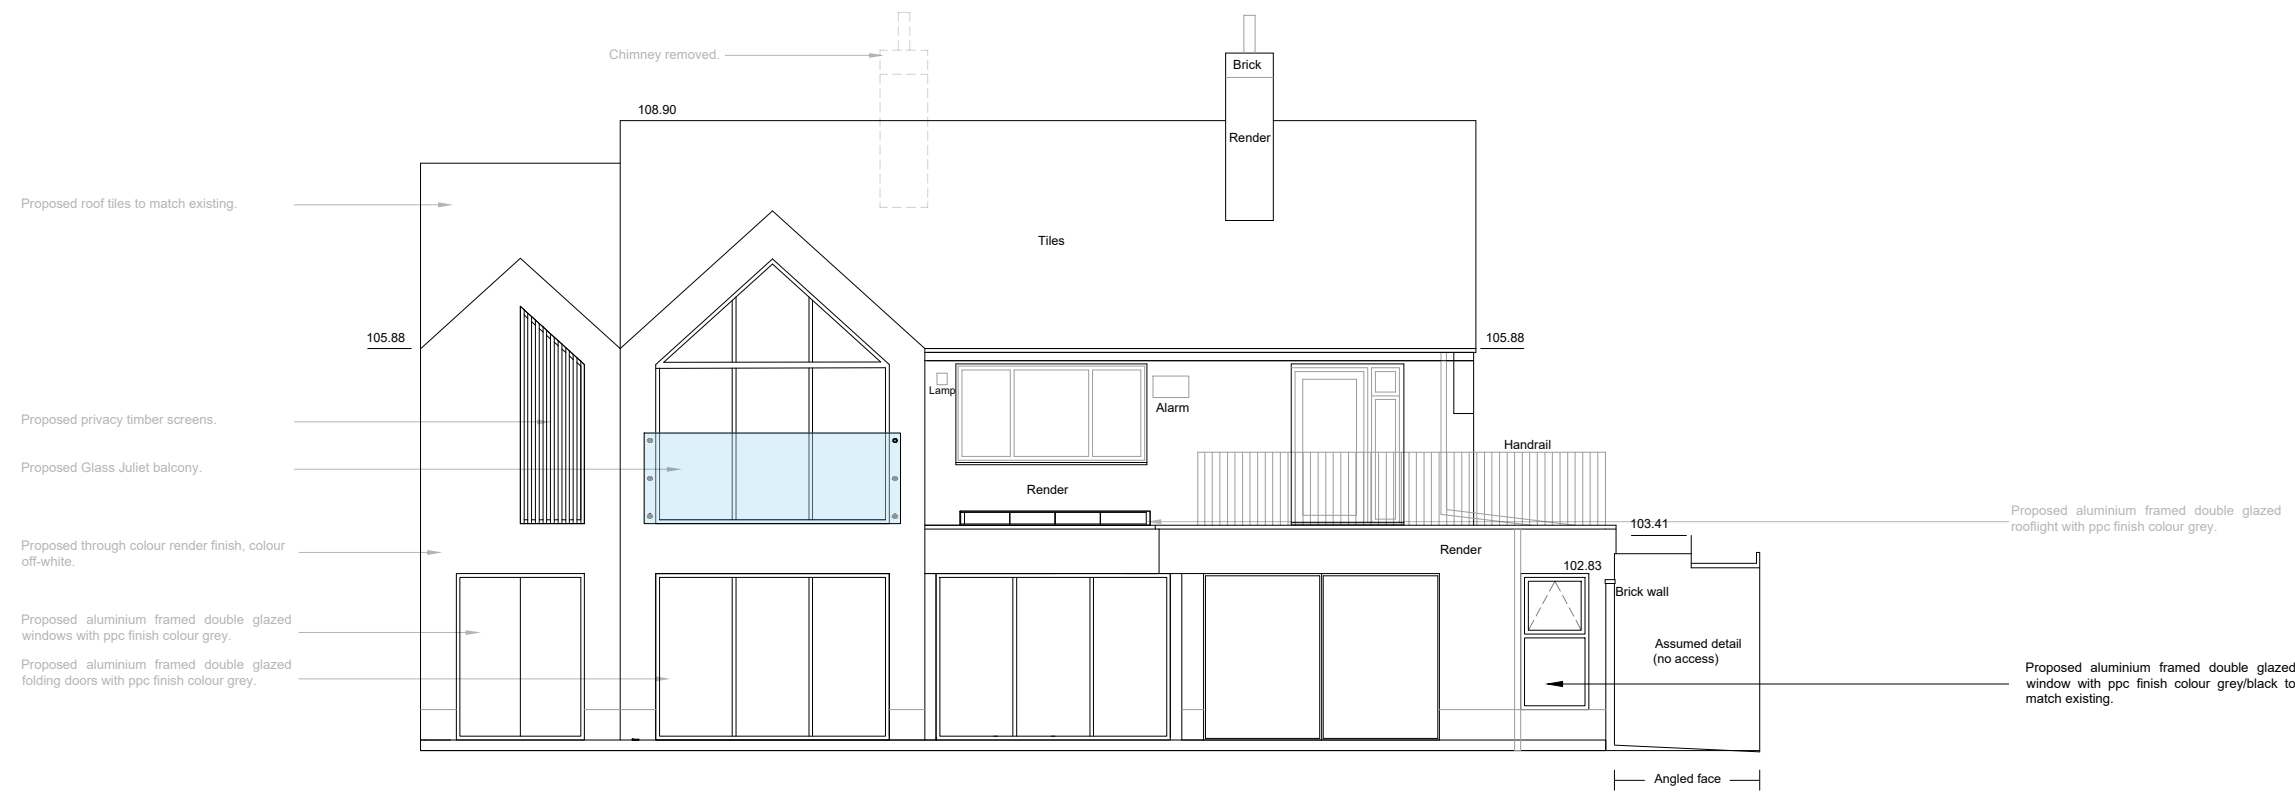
Chimney removed.

Brick

108.90

Render

Proposed roof tiles to match existing.

Tiles

105.88

105.88

Lamp

Alarm

Proposed privacy timber screens.

Handrail

Proposed Glass Juliet balcony.

Render

Proposed aluminium framed double glazed rooflight with ppc finish colour grey.

103.41

Proposed through colour render finish, colour off-white.

Render

102.83

Brick wall

Proposed aluminium framed double glazed windows with ppc finish colour grey.

Assumed detail (no access)

Proposed aluminium framed double glazed folding doors with ppc finish colour grey.

Proposed aluminium framed double glazed window with ppc finish colour grey/black to match existing.

Angled face